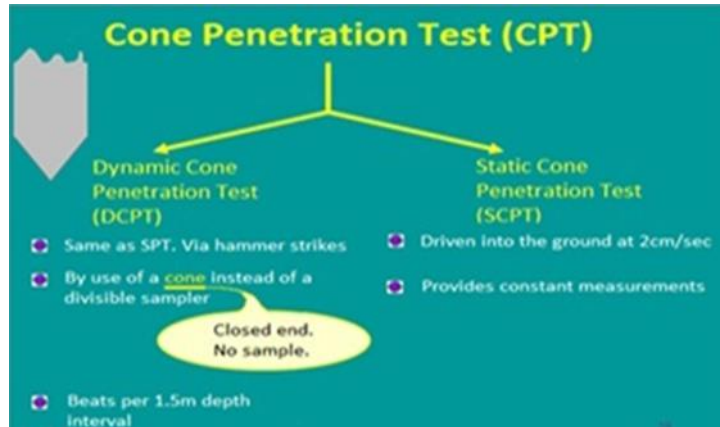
Cone Penetration Test (CPT)

Dynamic Cone Penetration Test (DCPT)

Static Cone Penetration Test (SCPT)

Same as SPT. Via hammer strikes

By use of a cone instead of a divisible sampler

Closed end. No sample.

Beats per 1.5m depth interval

Driven into the ground at 2cm/sec

Provides constant measurements